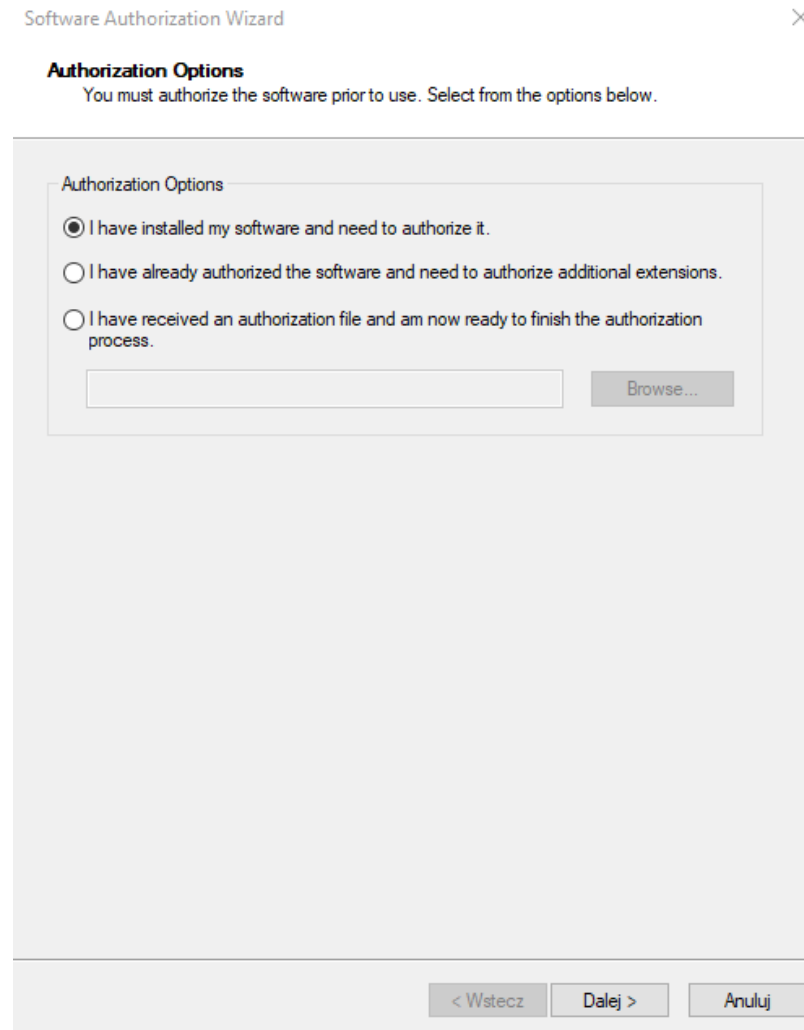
Software Authorization Wizard

Authorization Options
You must authorize the software prior to use. Select from the options below.

Authorization Options

I have installed my software and need to authorize it.

I have already authorized the software and need to authorize additional extensions.

I have received an authorization file and am now ready to finish the authorization process.

Browse...

< Wstecz

Dalej >

Anuluj